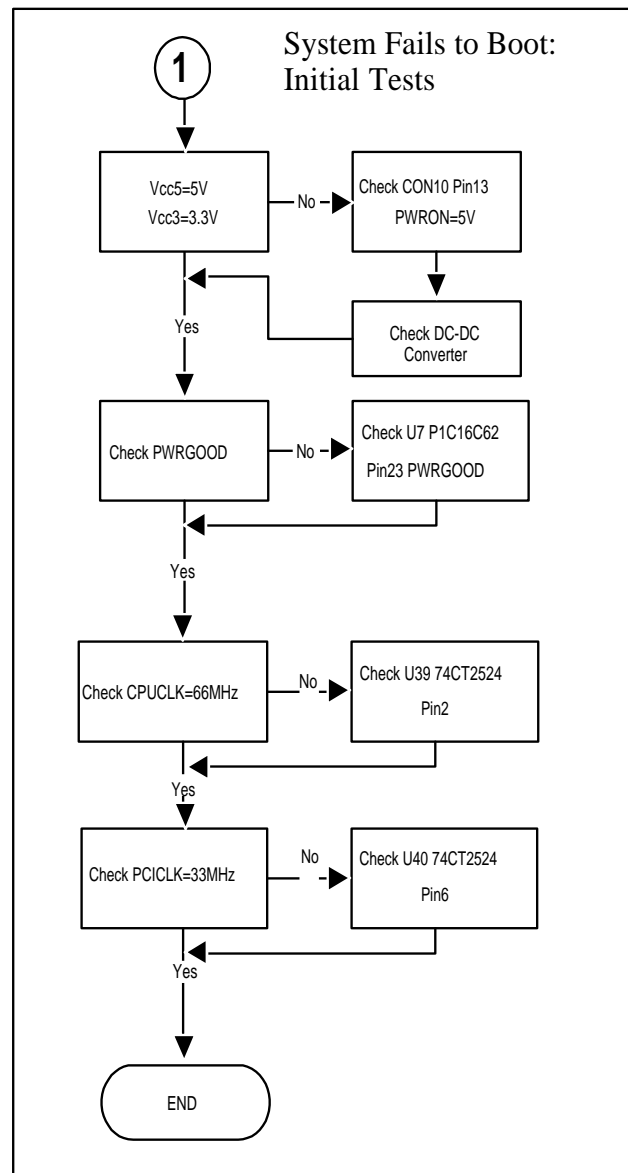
1

System Fails to Boot: Initial Tests

Vcc5=5V
Vcc3=3.3V

No

Check CON10 Pin13
PWRON=5V

Yes

Check DC-DC Converter

Check PWRGOOD

No

Check U7 P1C16C62
Pin23 PWRGOOD

Yes

Check CPUCLK=66MHz

No

Check U39 74CT2524
Pin2

Yes

Check PCICLK=33MHz

No

Check U40 74CT2524
Pin6

Yes

END